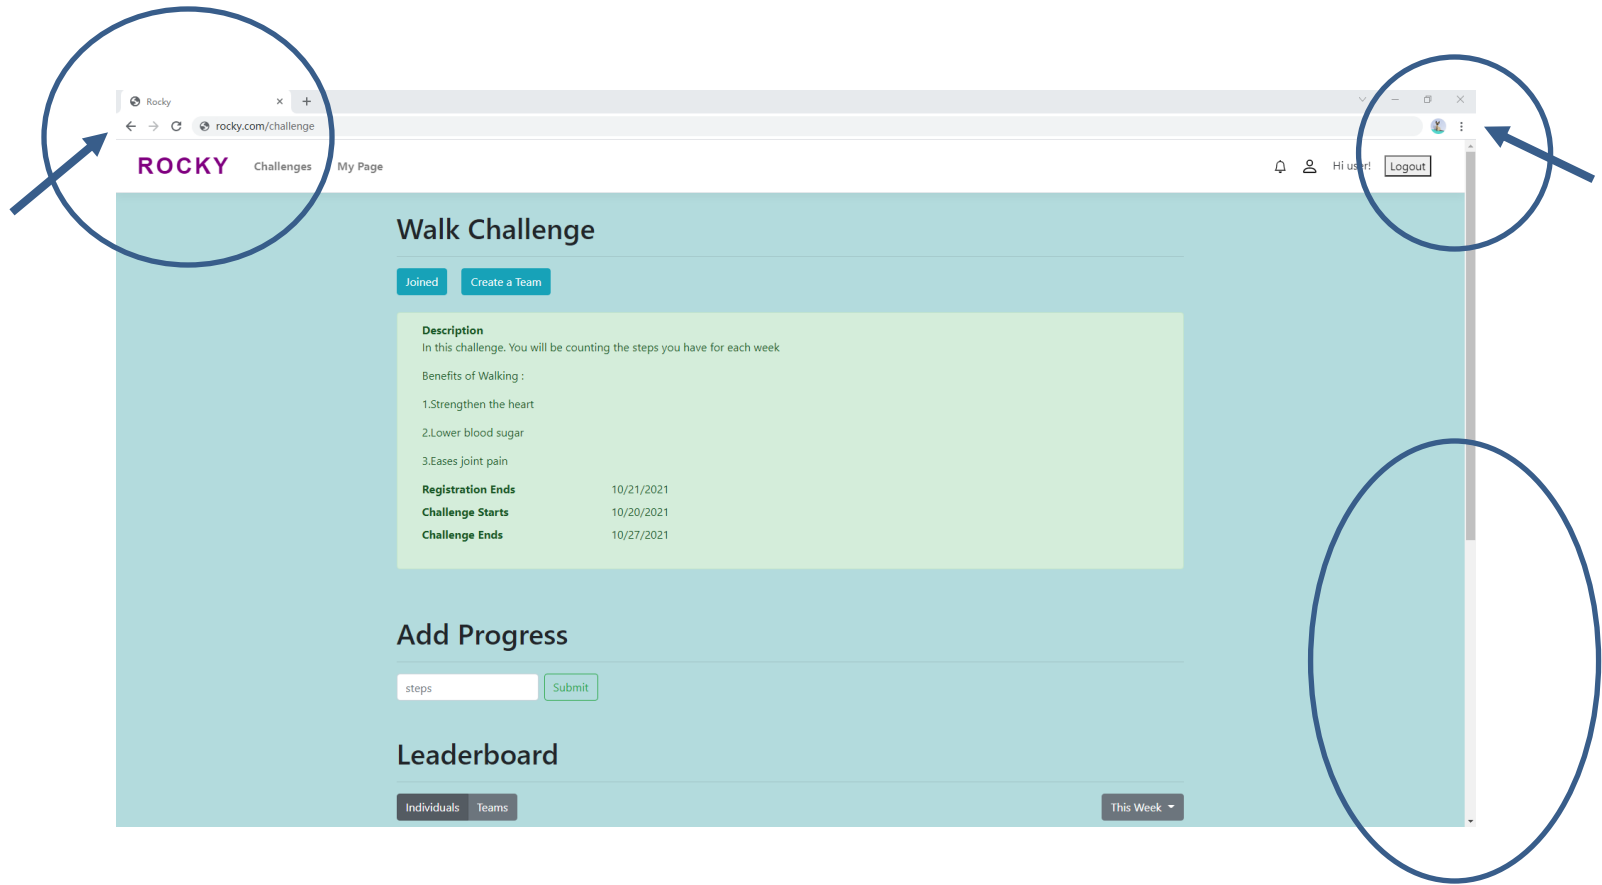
Rocky ×  +

rocky.com/challenge

ROCKY  Challenges  My Page

Hi user!  Logout

Walk Challenge

Joined  Create a Team

Description
In this challenge. You will be counting the steps you have for each week

Benefits of Walking :

1.Strengthen the heart

2.Lower blood sugar

3.Eases joint pain

| Registration Ends | 10/21/2021 |
|---|---|
| Challenge Starts | 10/20/2021 |
| Challenge Ends | 10/27/2021 |

Add Progress

steps  Submit

Leaderboard

Individuals  Teams  This Week